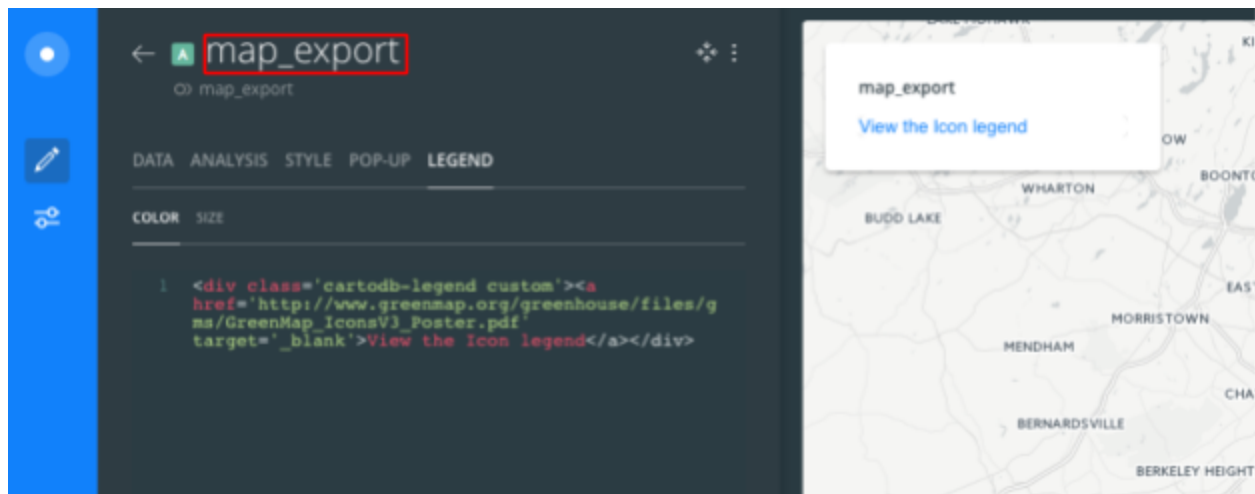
← A map_export
map_export

DATA ANALYSIS STYLE POP-UP LEGEND

COLOR SIZE

1 <div class='cartodb-legend custom'><a href='http://www.greenmap.org/greenhouse/files/gms/GreenMap_IconsV3_Poster.pdf' target='_blank'>View the Icon legend</a></div>

map_export
View the Icon legend

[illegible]OW
BOONT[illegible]
WHARTON
BUDD LAKE
EAS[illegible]
MORRISTOWN
MENDHAM
CHA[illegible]
BERNARDSVILLE
BERKELEY HEIGHT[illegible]
KI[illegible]
LAKE HIGHAWA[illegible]